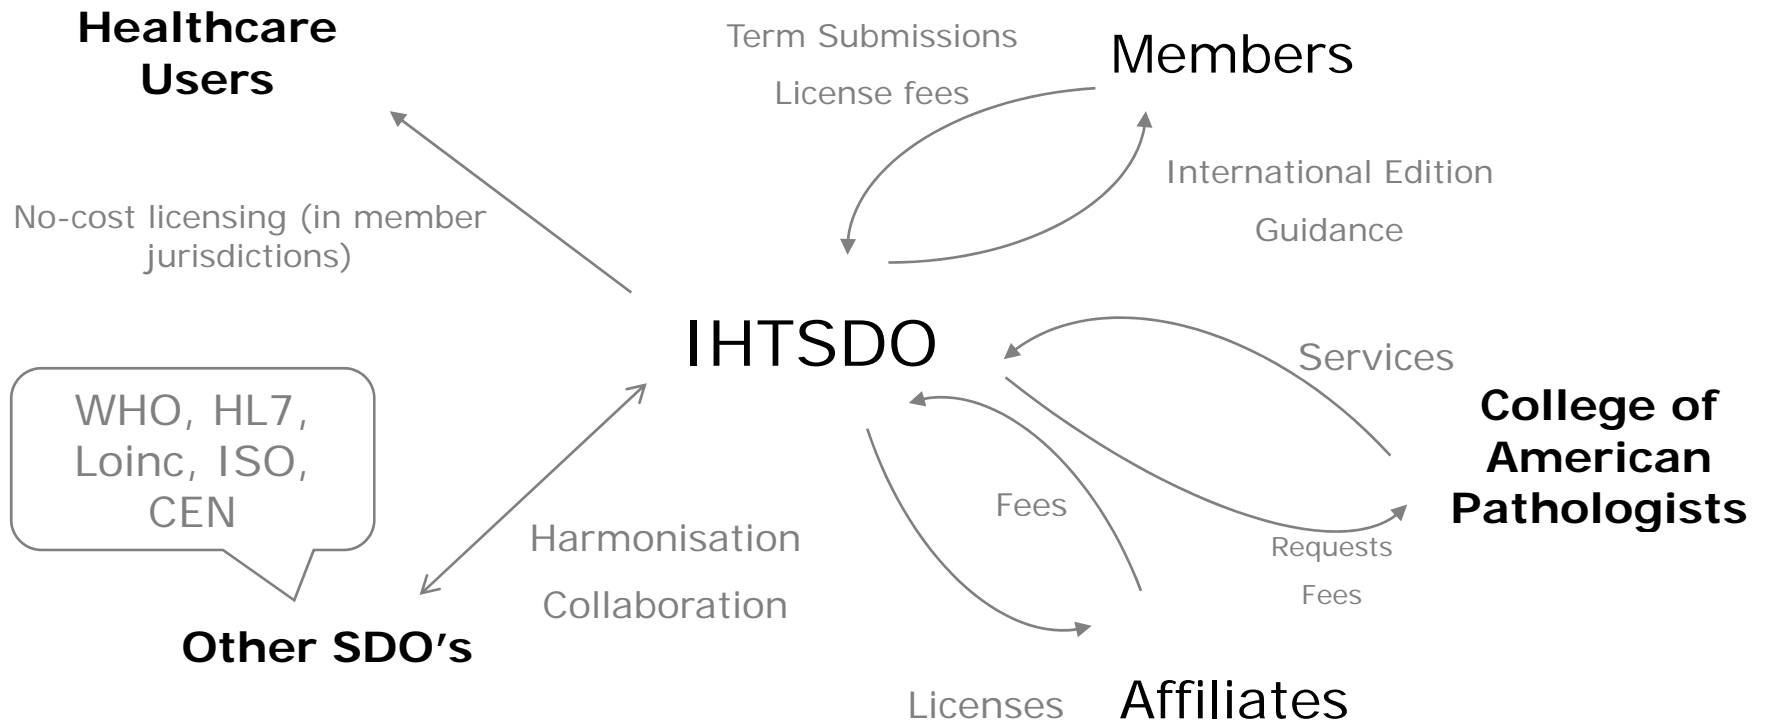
Healthcare Users

Term Submissions

License fees

Members

International Edition

Guidance

No-cost licensing (in member jurisdictions)

IHTSDO

Services

WHO, HL7, Loinc, ISO, CEN

College of American Pathologists

Fees

Harmonisation

Collaboration

Requests

Fees

Other SDO’s

Licenses

Affiliates